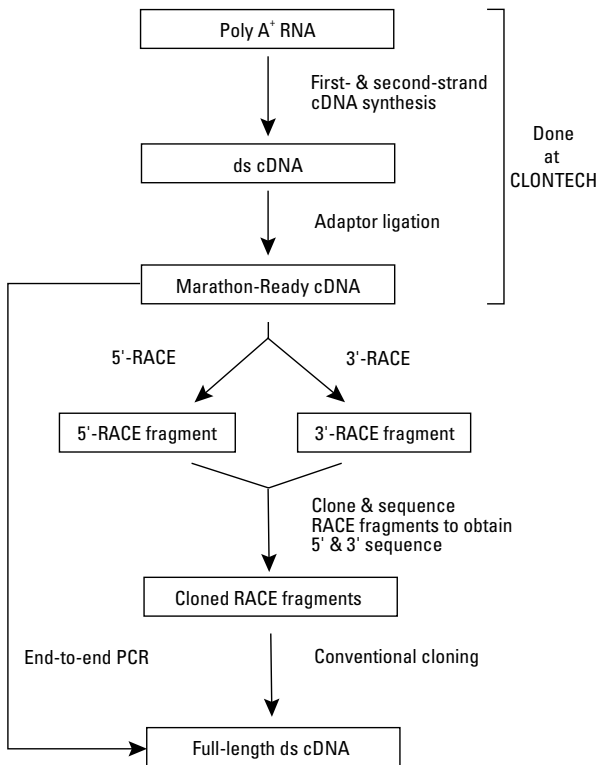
Poly A$^+$ RNA

First- & second-strand cDNA synthesis

Done at CLONTECH

ds cDNA

Adaptor ligation

Marathon-Ready cDNA

5'-RACE

3'-RACE

5'-RACE fragment

3'-RACE fragment

Clone & sequence RACE fragments to obtain 5' & 3' sequence

Cloned RACE fragments

End-to-end PCR

Conventional cloning

Full-length ds cDNA